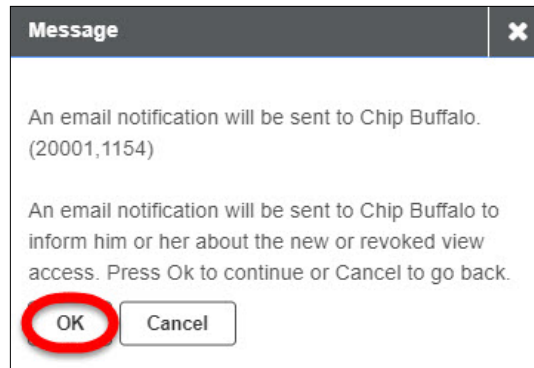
Message

An email notification will be sent to Chip Buffalo. (20001,1154)

An email notification will be sent to Chip Buffalo to inform him or her about the new or revoked view access. Press Ok to continue or Cancel to go back.

OK

Cancel